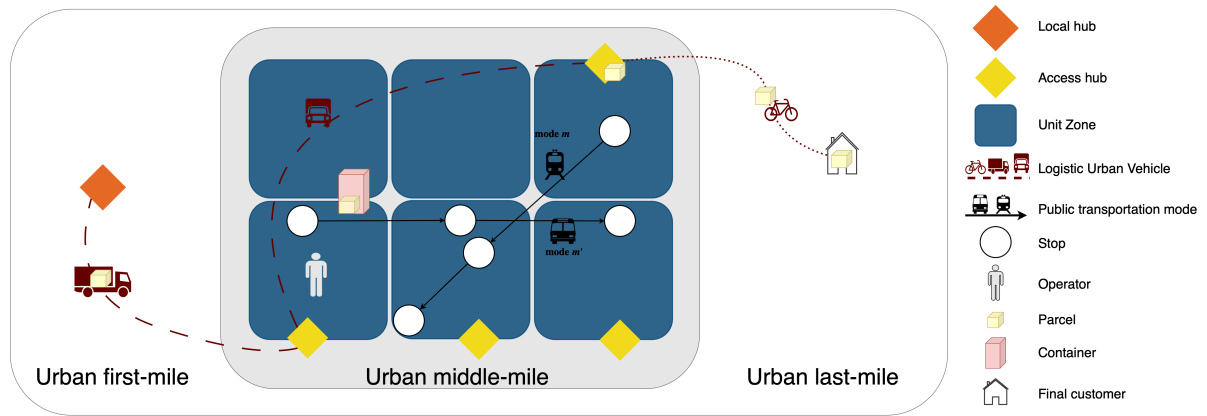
mode $m$

mode $m'$

Urban first-mile

Urban middle-mile

Urban last-mile

Local hub

Access hub

Unit Zone

Logistic Urban Vehicle

Public transportation mode

Stop

Operator

Parcel

Container

Final customer